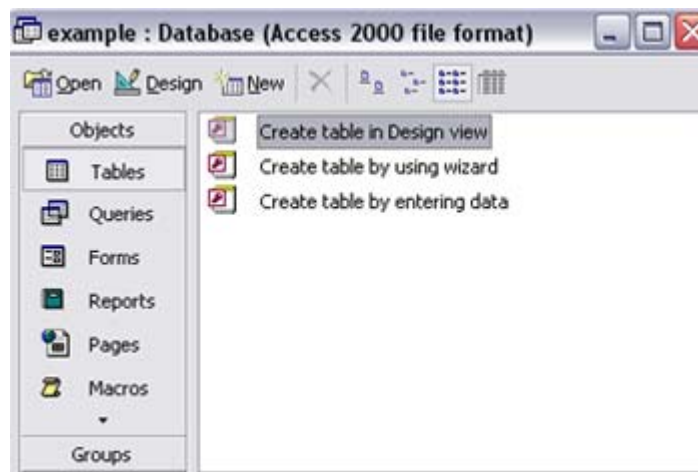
example : Database (Access 2000 file format)

Open Design New

Objects
Tables
Queries
Forms
Reports
Pages
Macros
Groups

Create table in Design view
Create table by using wizard
Create table by entering data